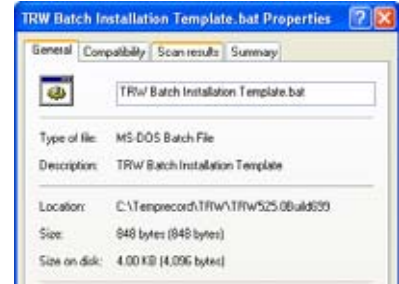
TRW Batch Installation Template.bat Properties

General | Compatibility | Scan results | Summary

TRW Batch Installation Template.bat

Type of file: MS-DOS Batch File

Description: TRW Batch Installation Template

Location: C:\Temprecord\TRW\TRW525.0Build699

Size: 848 bytes (848 bytes)

Size on disk: 4.00 KB (4,096 bytes)